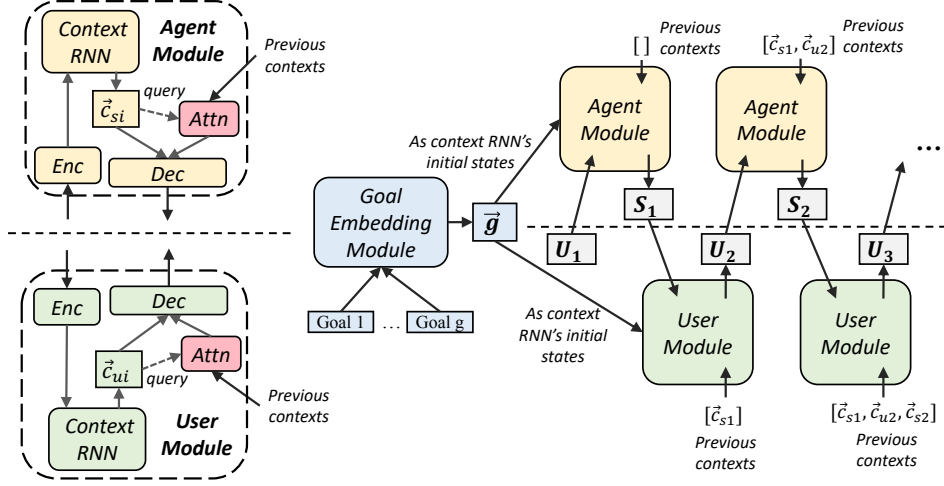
Context RNN

Agent Module

Previous contexts

$\vec{c}_{si}$

query

Attn

Enc

Dec

Enc

Dec

$\vec{c}_{ui}$

Attn

query

Previous contexts

Context RNN

User Module

Previous contexts

[ ]

Previous contexts

$[\vec{c}_{s1}, \vec{c}_{u2}]$

As context RNN's initial states

Agent Module

Agent Module

...

Goal Embedding Module

$\vec{g}$

$S_1$

$S_2$

$U_1$

$U_2$

$U_3$

As context RNN's initial states

Goal 1

...

Goal g

User Module

User Module

$[\vec{c}_{s1}]$

Previous contexts

$[\vec{c}_{s1}, \vec{c}_{u2}, \vec{c}_{s2}]$

Previous contexts